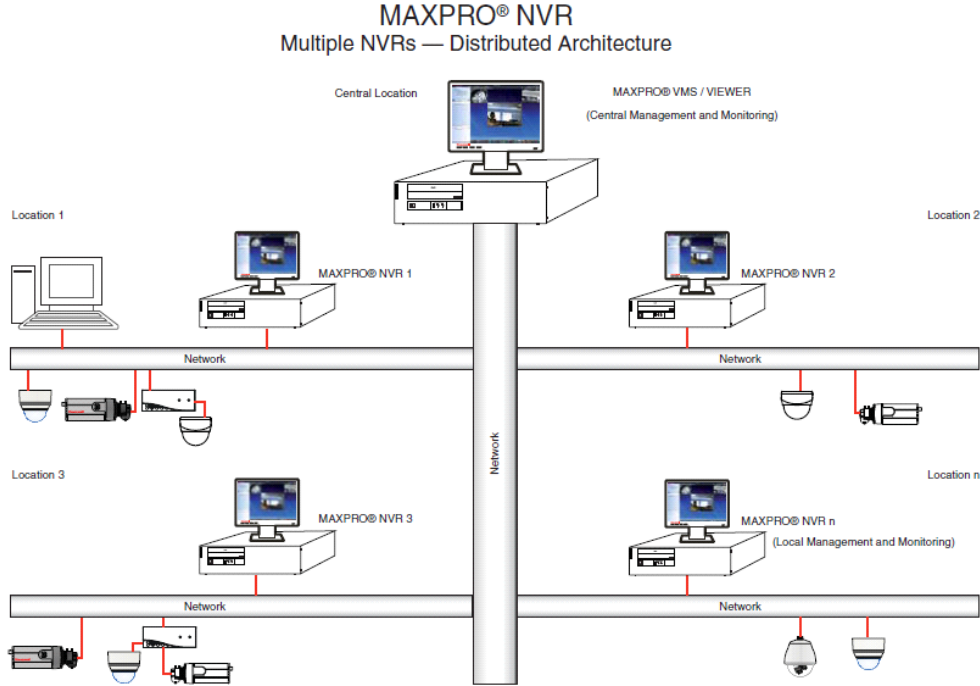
MAXPRO® NVR
Multiple NVRs — Distributed Architecture

Central Location

MAXPRO® VMS / VIEWER
(Central Management and Monitoring)

Location 1

Location 2

MAXPRO® NVR 1

MAXPRO® NVR 2

Network

Network

Network

Location 3

Location n

MAXPRO® NVR 3

MAXPRO® NVR n
(Local Management and Monitoring)

Network

Network